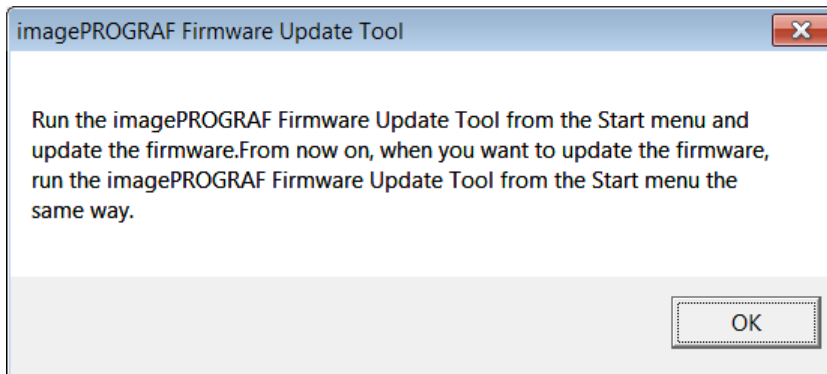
imagePROGRAF Firmware Update Tool

Run the imagePROGRAF Firmware Update Tool from the Start menu and update the firmware.From now on, when you want to update the firmware, run the imagePROGRAF Firmware Update Tool from the Start menu the same way.

OK